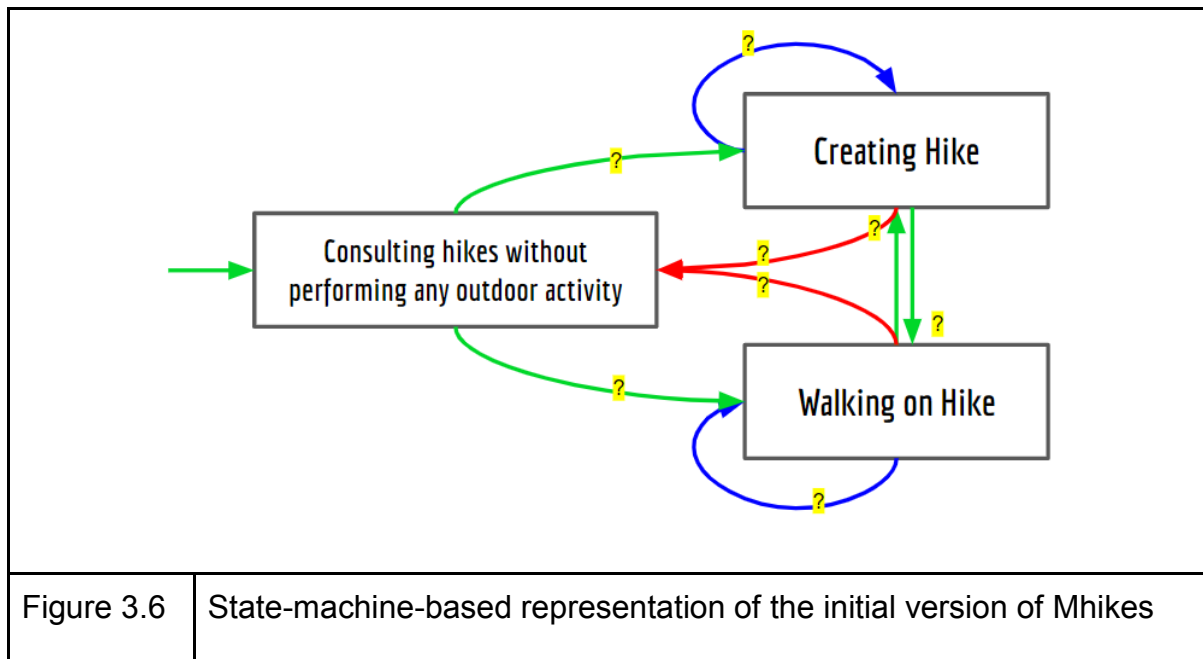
?

Creating Hike

?

?

?

Consulting hikes without performing any outdoor activity

?

?

?

Walking on Hike

?

| Figure 3.6 | State-machine-based representation of the initial version of Mhikes |
|---|---|